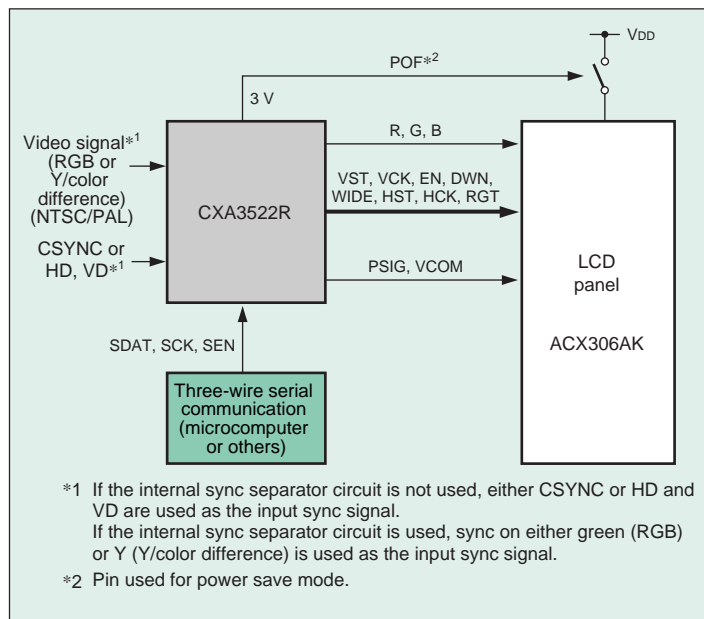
$V_{DD}$

POF$*^2$

3 V

R, G, B

Video signal$*^1$ (RGB or Y/color difference) (NTSC/PAL)

CXA3522R

VST, VCK, EN, DWN, WIDE, HST, HCK, RGT

CSYNC or HD, VD$*^1$

PSIG, VCOM

LCD panel

ACX306AK

SDAT, SCK, SEN

Three-wire serial communication (microcomputer or others)

$*1$ If the internal sync separator circuit is not used, either CSYNC or HD and VD are used as the input sync signal.
If the internal sync separator circuit is used, sync on either green (RGB) or Y (Y/color difference) is used as the input sync signal.

$*2$ Pin used for power save mode.